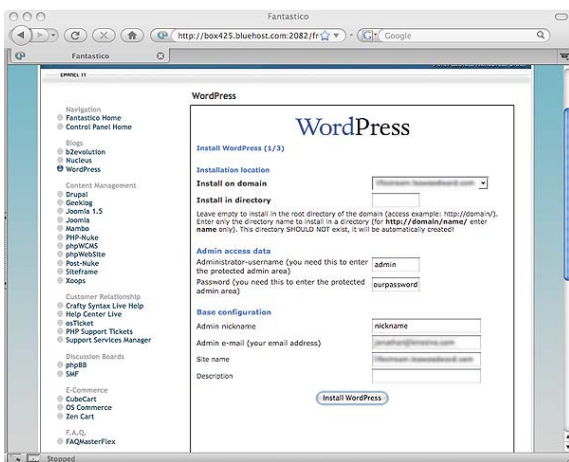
Fantastico

http://box425.bluehost.com:2082/fr

Google

Fantastico

cPanel 11

Navigation
Fantastico Home
Control Panel Home

Blogs
b2evolution
Nucleus
WordPress

Content Management
Drupal
Geeklog
Joomla 1.5
Joomla
Mambo
PHP-Nuke
phpWCMS
phpWebSite
Post-Nuke
Siteframe
Xoops

Customer Relationship
Crafty Syntax Live Help
Help Center Live
osTicket
PHP Support Tickets
Support Services Manager

Discussion Boards
phpBB
SMF

E-Commerce
CubeCart
OS Commerce
Zen Cart

F.A.Q.
FAQMasterFlex

WordPress

WordPress

Install WordPress (1/3)

Installation location

Install on domain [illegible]

Install in directory

Leave empty to install in the root directory of the domain (access example: http://domain/). Enter only the directory name to install in a directory (for **http://domain/name/** enter **name** only). This directory SHOULD NOT exist, it will be automatically created!

Admin access data

Administrator-username (you need this to enter the protected admin area) admin

Password (you need this to enter the protected admin area) ourpassword

Base configuration

Admin nickname nickname

Admin e-mail (your email address) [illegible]

Site name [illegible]

Description

Install WordPress

Stopped